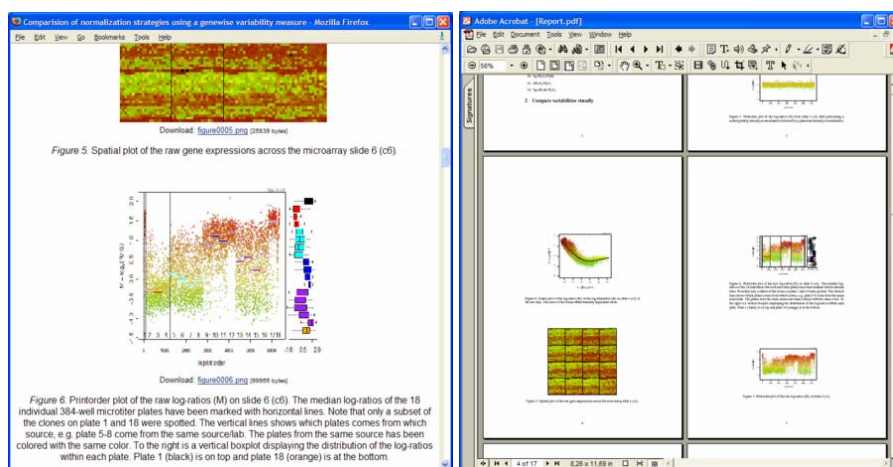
Comparision of normalization strategies using a genewise variability measure - Mozilla Firefox

File Edit View Go Bookmarks Tools Help

Download: figure0005.png [25839 bytes]

Figure 5. Spatial plot of the raw gene expressions across the microarray slide 6 (c6).

$M = \log_2(R/G)$

3.0 2.5 2.0 1.5 1.0 0.5 0.0 -0.5 -1.0 -1.5

1 2 3 4 5 6 7 8 9 10 11 12 13 14 15 16 17 18

1 2000 4000 6000 8000 10000

isprintorder

-1.0 0.5 2.0

Download: figure0006.png [99958 bytes]

Figure 6. Printorder plot of the raw log-ratios (M) on slide 6 (c6). The median log-ratios of the 18 individual 384-well microtiter plates have been marked with horizontal lines. Note that only a subset of the clones on plate 1 and 18 were spotted. The vertical lines shows which plates come from which source, e.g. plate 5-8 come from the same source/lab. The plates from the same source has been colored with the same color. To the right is a vertical boxplot displaying the distribution of the log-ratios within each plate. Plate 1 (black) is on top and plate 18 (orange) is at the bottom.

Adobe Acrobat - [Report.pdf]

File Edit Document Tools View Window Help

56%

Signatures

2 Compare variabilities visually

4 of 17

8.26 x 11.69 in